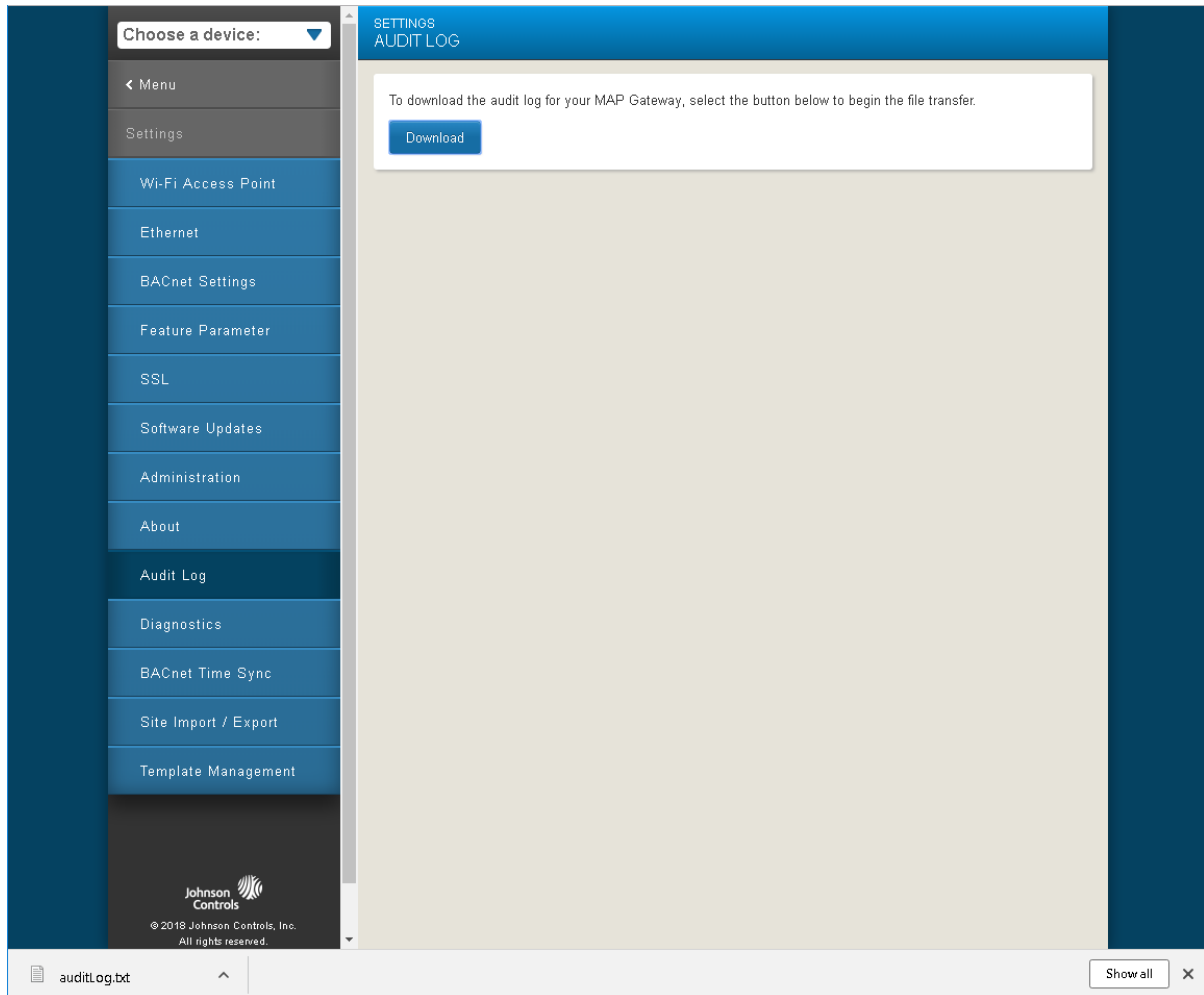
Choose a device:

Menu

Settings

Wi-Fi Access Point

Ethernet

BACnet Settings

Feature Parameter

SSL

Software Updates

Administration

About

Audit Log

Diagnostics

BACnet Time Sync

Site Import / Export

Template Management

Johnson Controls

© 2018 Johnson Controls, Inc. All rights reserved.

SETTINGS
AUDIT LOG

To download the audit log for your MAP Gateway, select the button below to begin the file transfer.

Download

auditLog.txt

Show all